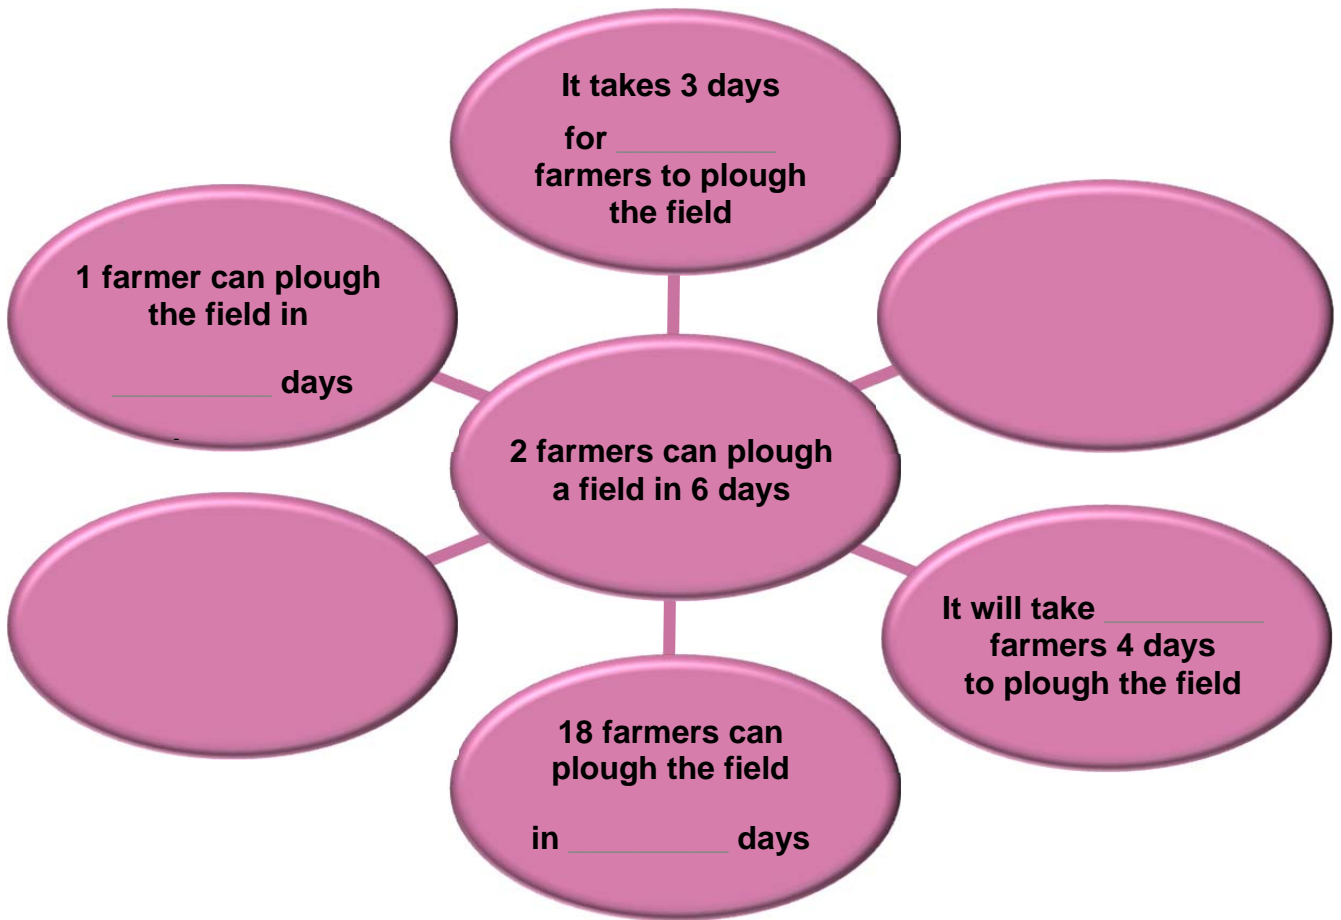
It takes 3 days for _________ farmers to plough the field

1 farmer can plough the field in _________ days

2 farmers can plough a field in 6 days

It will take _________ farmers 4 days to plough the field

18 farmers can plough the field in _________ days